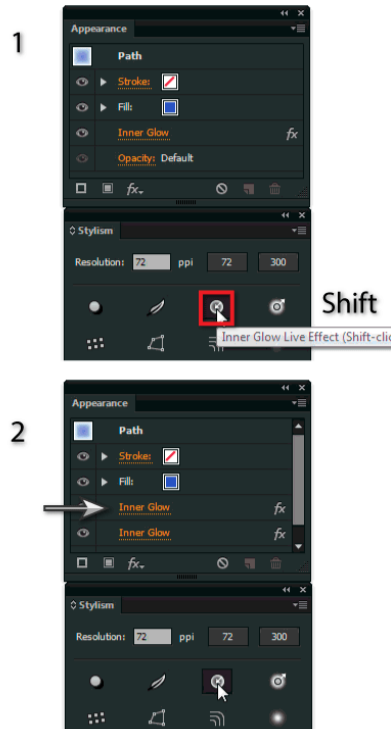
1

Appearance

Path

Stroke:

Fill:

Inner Glow

Opacity: Default

Stylism

Resolution: 72 ppi 72 300

Shift

Inner Glow Live Effect (Shift-cli

2

Appearance

Path

Stroke:

Fill:

Inner Glow

Inner Glow

Stylism

Resolution: 72 ppi 72 300